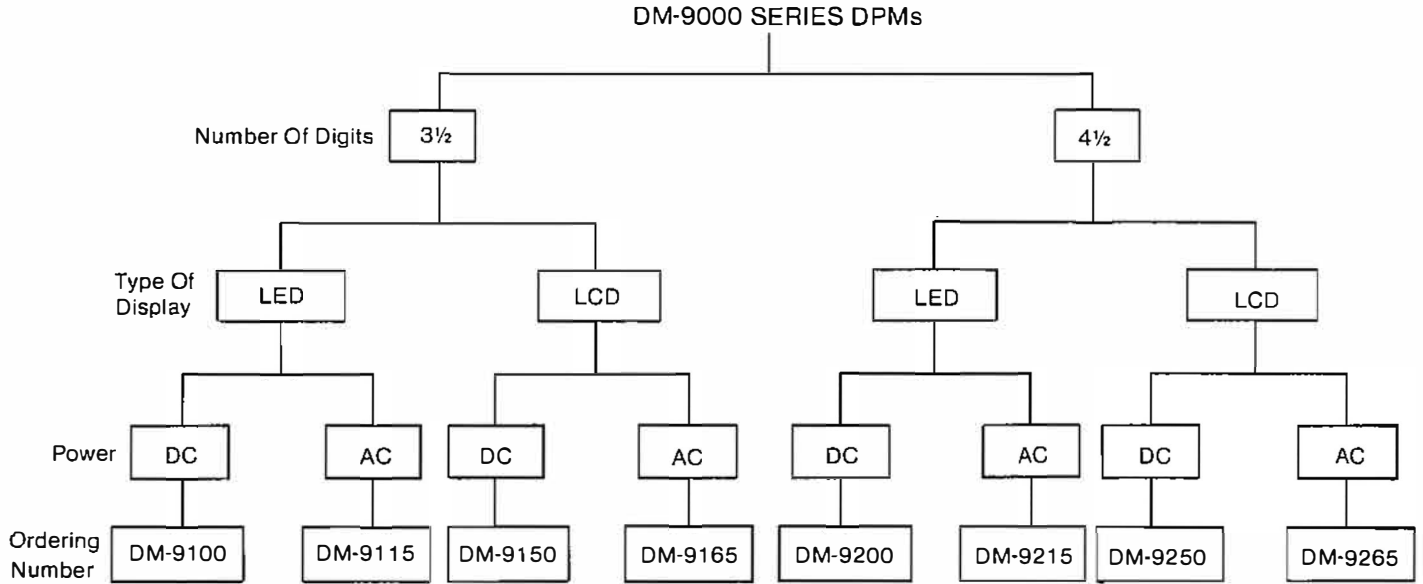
DM-9000 SERIES DPMs

Number Of Digits $3\frac{1}{2}$ $4\frac{1}{2}$

Type Of Display LED LCD LED LCD

Power DC AC DC AC DC AC DC AC

Ordering Number DM-9100 DM-9115 DM-9150 DM-9165 DM-9200 DM-9215 DM-9250 DM-9265